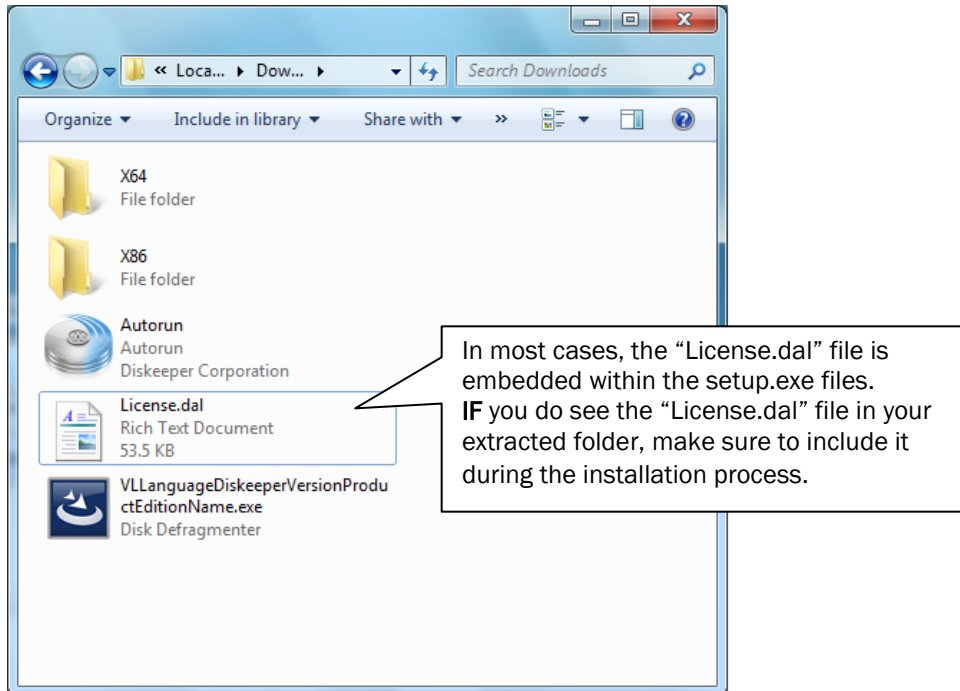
« Loca... ▸ Dow... ▸

Search Downloads

Organize ▾ Include in library ▾ Share with ▾ »

X64
File folder

X86
File folder

Autorun
Autorun
Diskeeper Corporation

License.dal
Rich Text Document
53.5 KB

VLLanguageDiskeeperVersionProductEditionName.exe
Disk Defragmenter

In most cases, the "License.dal" file is embedded within the setup.exe files.
IF you do see the "License.dal" file in your extracted folder, make sure to include it during the installation process.